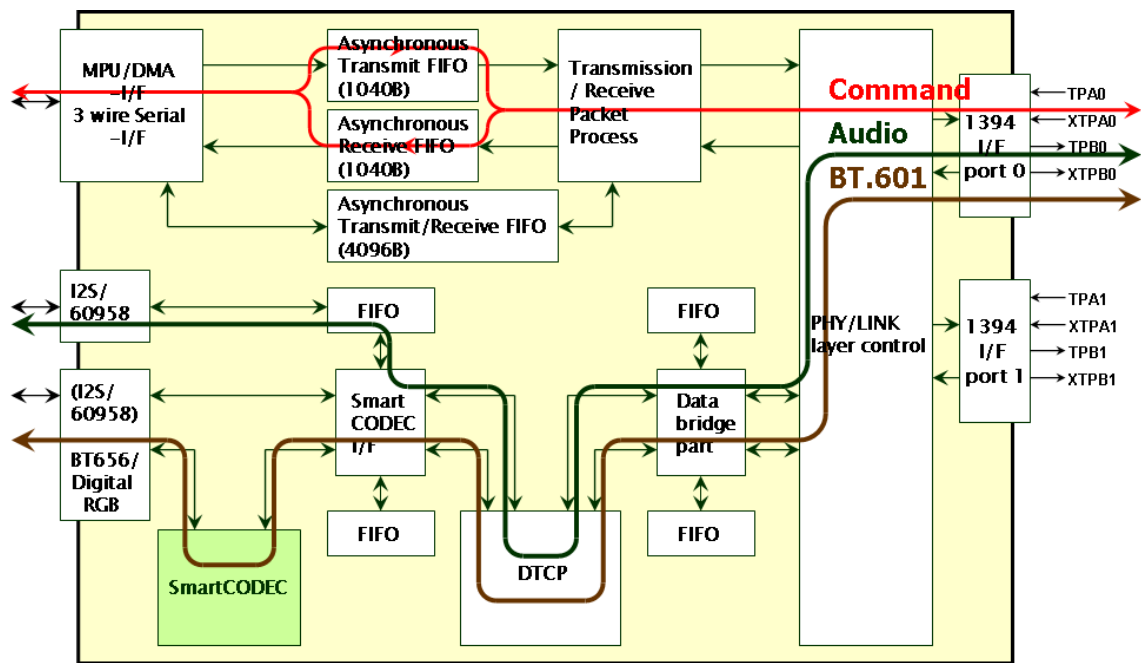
MPU/DMA -I/F 3 wire Serial -I/F

Asynchronous Transmit FIFO (1040B)

Asynchronous Receive FIFO (1040B)

Asynchronous Transmit/Receive FIFO (4096B)

Transmission / Receive Packet Process

Command

Audio

BT.601

1394 I/F port 0

TPA0
XTPA0
TPB0
XTPB0

I2S/ 60958

FIFO

FIFO

PHY/LINK layer control

1394 I/F port 1

TPA1
XTPA1
TPB1
XTPB1

(I2S/ 60958)

BT656/ Digital RGB

Smart CODEC I/F

Data bridge part

FIFO

FIFO

SmartCODEC

DTCP